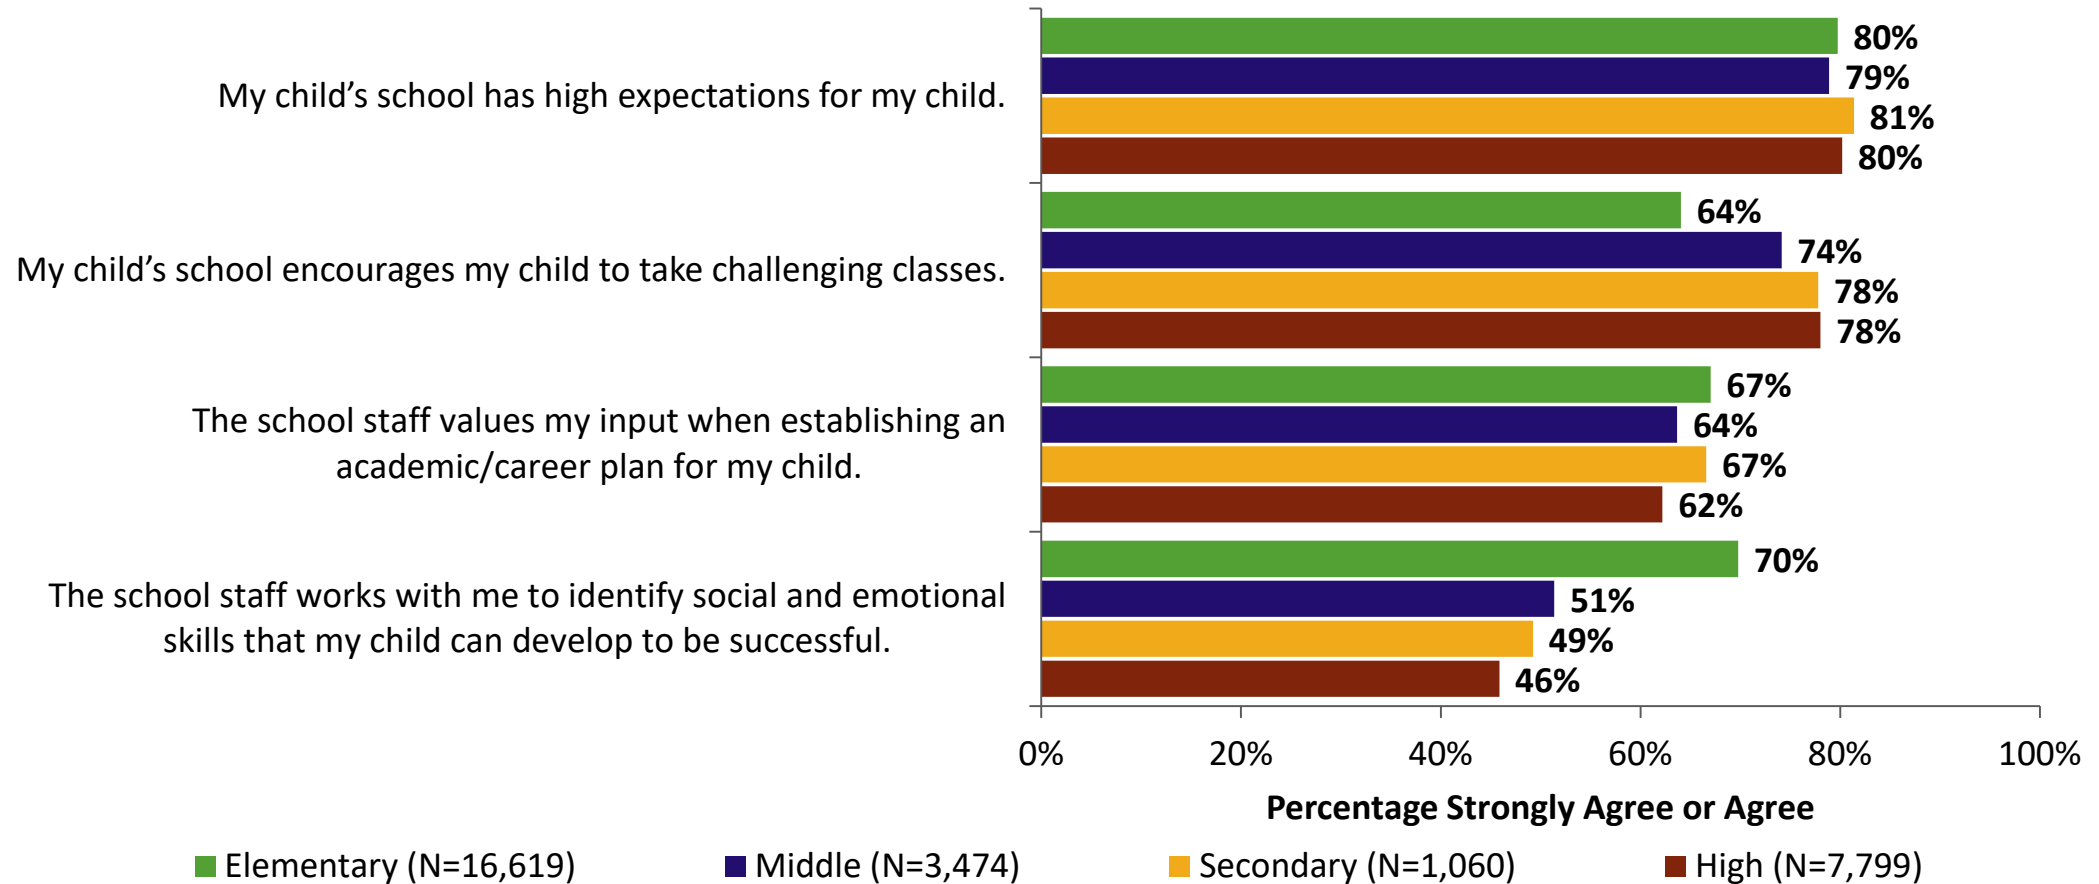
My child’s school has high expectations for my child.

80%
79%
81%
80%

My child’s school encourages my child to take challenging classes.

64%
74%
78%
78%

The school staff values my input when establishing an academic/career plan for my child.

67%
64%
67%
62%

The school staff works with me to identify social and emotional skills that my child can develop to be successful.

70%
51%
49%
46%

0% 20% 40% 60% 80% 100%

Percentage Strongly Agree or Agree

Elementary (N=16,619) Middle (N=3,474) Secondary (N=1,060) High (N=7,799)